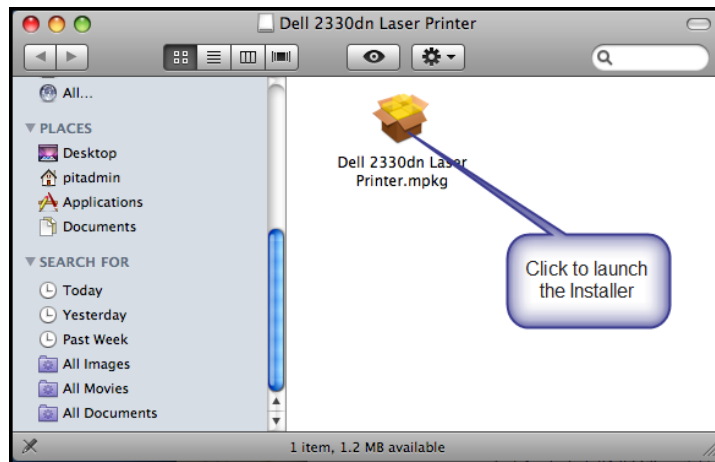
Dell 2330dn Laser Printer

All...

▼ PLACES

Desktop

pitadmin

Applications

Documents

▼ SEARCH FOR

Today

Yesterday

Past Week

All Images

All Movies

All Documents

Dell 2330dn Laser Printer.mpkg

Click to launch the Installer

1 item, 1.2 MB available